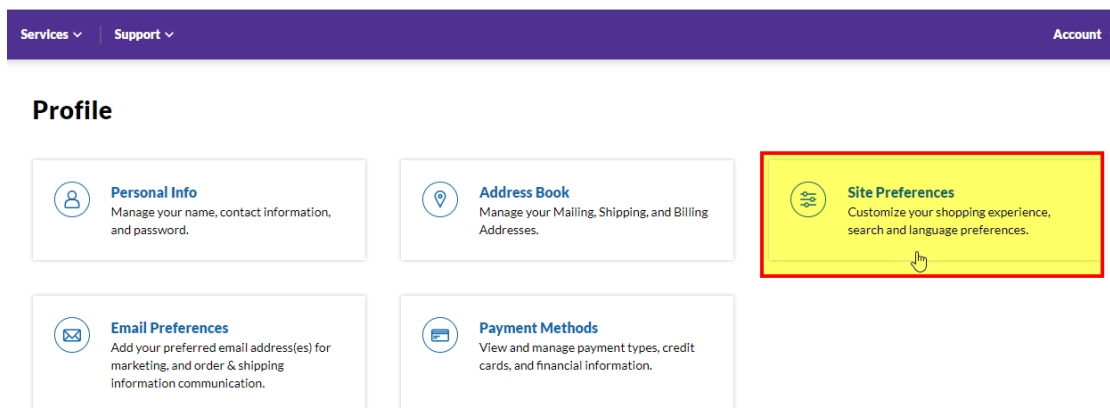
Services ⌄ Support ⌄ Account

Profile

Personal Info
Manage your name, contact information, and password.

Address Book
Manage your Mailing, Shipping, and Billing Addresses.

Site Preferences
Customize your shopping experience, search and language preferences.

Email Preferences
Add your preferred email address(es) for marketing, and order & shipping information communication.

Payment Methods
View and manage payment types, credit cards, and financial information.